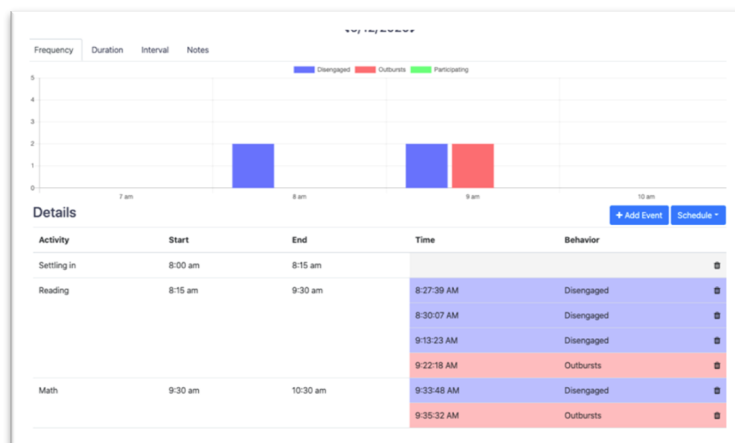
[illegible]

Frequency Duration Interval Notes

Disengaged Outbursts Participating

5
4
3
2
1
0

7 am 8 am 9 am 10 am

Details

+ Add Event Schedule

| Activity | Start | End | Time | Behavior |
|---|---|---|---|---|
| Settling in | 8:00 am | 8:15 am | | |
| Reading | 8:15 am | 9:30 am | 8:27:39 AM | Disengaged |
| | | | 8:30:07 AM | Disengaged |
| | | | 9:13:23 AM | Disengaged |
| | | | 9:22:18 AM | Outbursts |
| Math | 9:30 am | 10:30 am | 9:33:48 AM | Disengaged |
| | | | 9:35:32 AM | Outbursts |